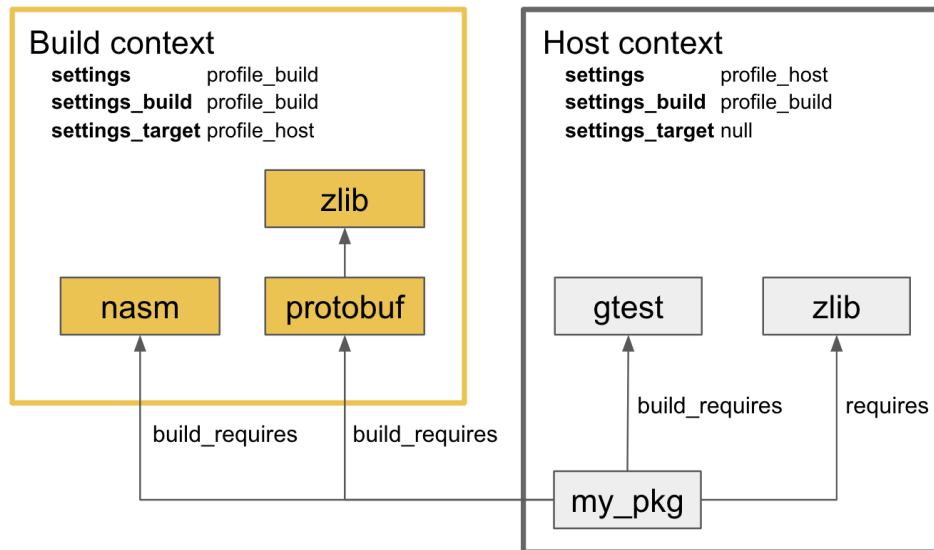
Build context

| | |
|---|---|
| **settings** | profile_build |
| **settings_build** | profile_build |
| **settings_target** | profile_host |

zlib

nasm

protobuf

Host context

| | |
|---|---|
| **settings** | profile_host |
| **settings_build** | profile_build |
| **settings_target** | null |

gtest

zlib

build_requires

requires

build_requires

build_requires

my_pkg